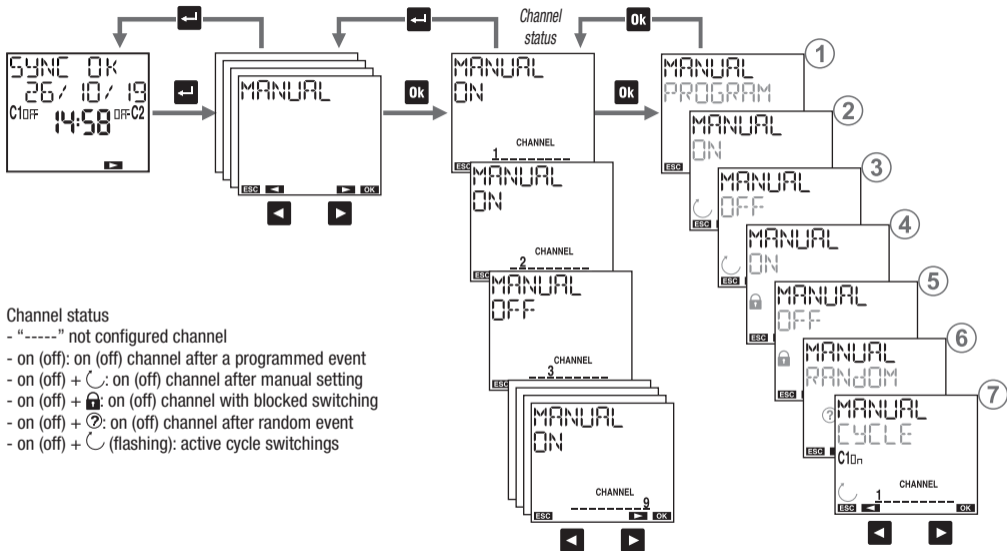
Channel status

Ok

SYNC OK
26/ 10/ 19
C1OFF 14:58 OFF C2

MANUAL
ESC OK

Ok

MANUAL
ON
CHANNEL
1
ESC

MANUAL
ON
CHANNEL
2
ESC

MANUAL
OFF
CHANNEL
3
ESC

MANUAL
ON
CHANNEL
9
ESC OK

Ok

MANUAL
PROGRAM
1

MANUAL
ON
2

MANUAL
OFF
3
ESC

MANUAL
ON
4
ESC

MANUAL
OFF
5
ESC

MANUAL
RANDOM
6
ESC

MANUAL
CYCLE
7
C1On
CHANNEL
1
ESC OK

Channel status
- "-----" not configured channel
- on (off): on (off) channel after a programmed event
- on (off) + ◡: on (off) channel after manual setting
- on (off) + 🔒: on (off) channel with blocked switching
- on (off) + ?: on (off) channel after random event
- on (off) + ◡ (flashing): active cycle switchings